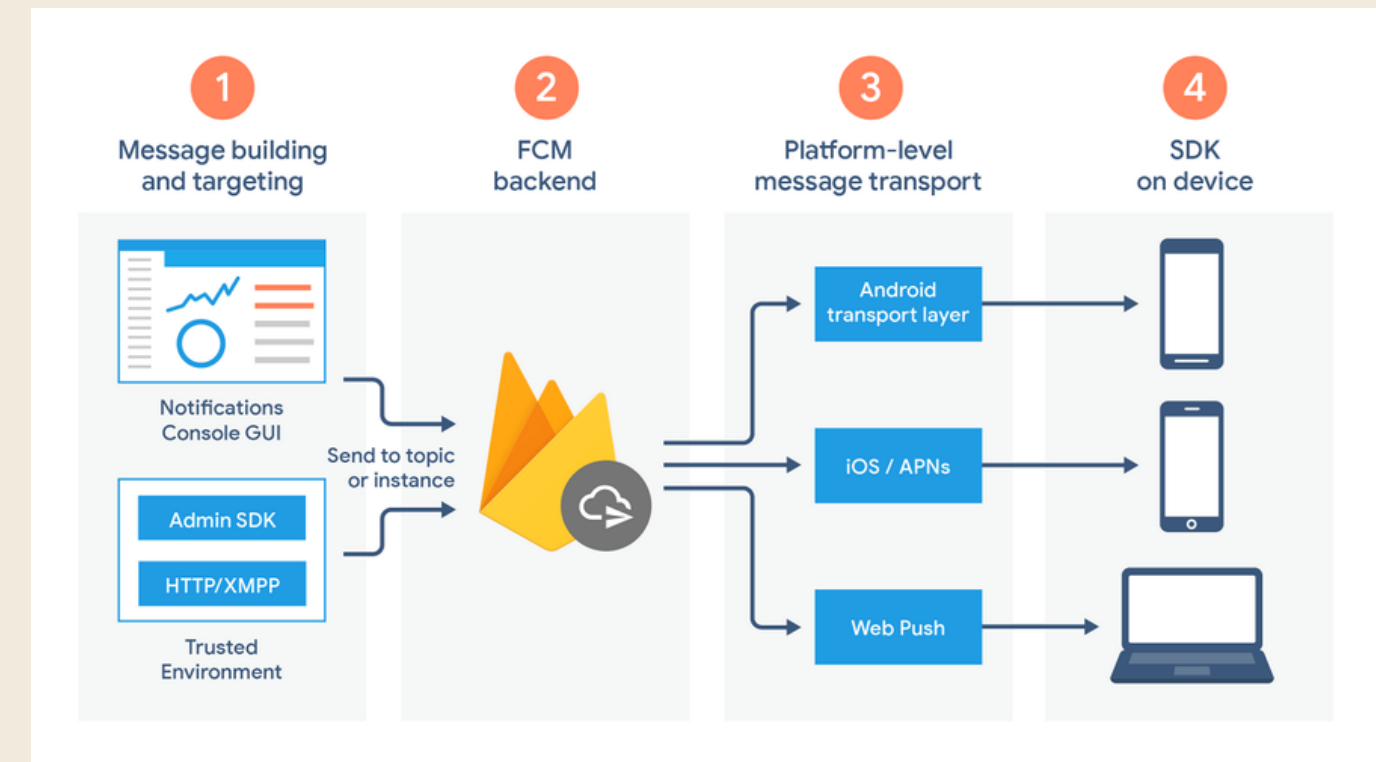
1
Message building and targeting

2
FCM backend

3
Platform-level message transport

4
SDK on device

Notifications Console GUI

Send to topic or instance

Admin SDK

HTTP/XMPP

Trusted Environment

Android transport layer

iOS / APNs

Web Push